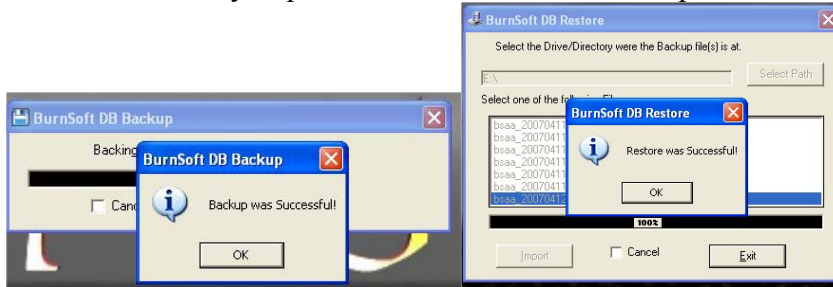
BurnSoft DB Backup

Backing

Canc

BurnSoft DB Backup

Backup was Successful!

OK

BurnSoft DB Restore

Select the Drive/Directory were the Backup file(s) is at.

E:\

Select Path

Select one of the fo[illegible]

bsaa_2007041
bsaa_2007041
bsaa_2007041
bsaa_2007041
bsaa_2007041
bsaa_2007041
bsaa_2007041
bsaa_2007041

BurnSoft DB Restore

Restore was Successful!

OK

100%

Import

Cancel

Exit